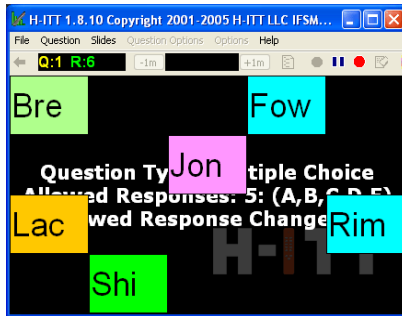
H-ITT 1.8.10 Copyright 2001-2005 H-ITT LLC IFSM...

File Question Slides Question Options Options Help

Q:1 R:6 -1m +1m

Bre

Fow

Question Ty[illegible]tiple Choice

Jon

Allowed Responses: 5: (A,B,C,D,E)

Lac

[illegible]wed Response Change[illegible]

Rim

H-ITT

Shi